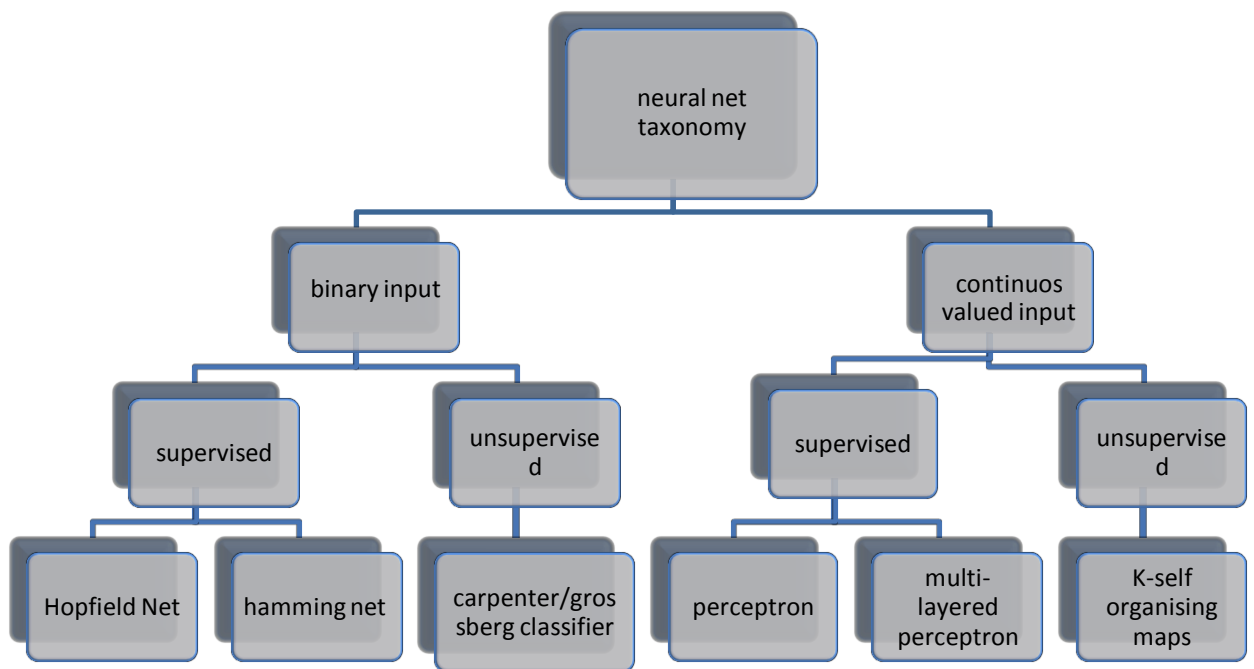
neural net taxonomy

binary input

continuos valued input

supervised

unsupervise d

supervised

unsupervise d

Hopfield Net

hamming net

carpenter/gros sberg classifier

perceptron

multi-layered perceptron

K-self organising maps